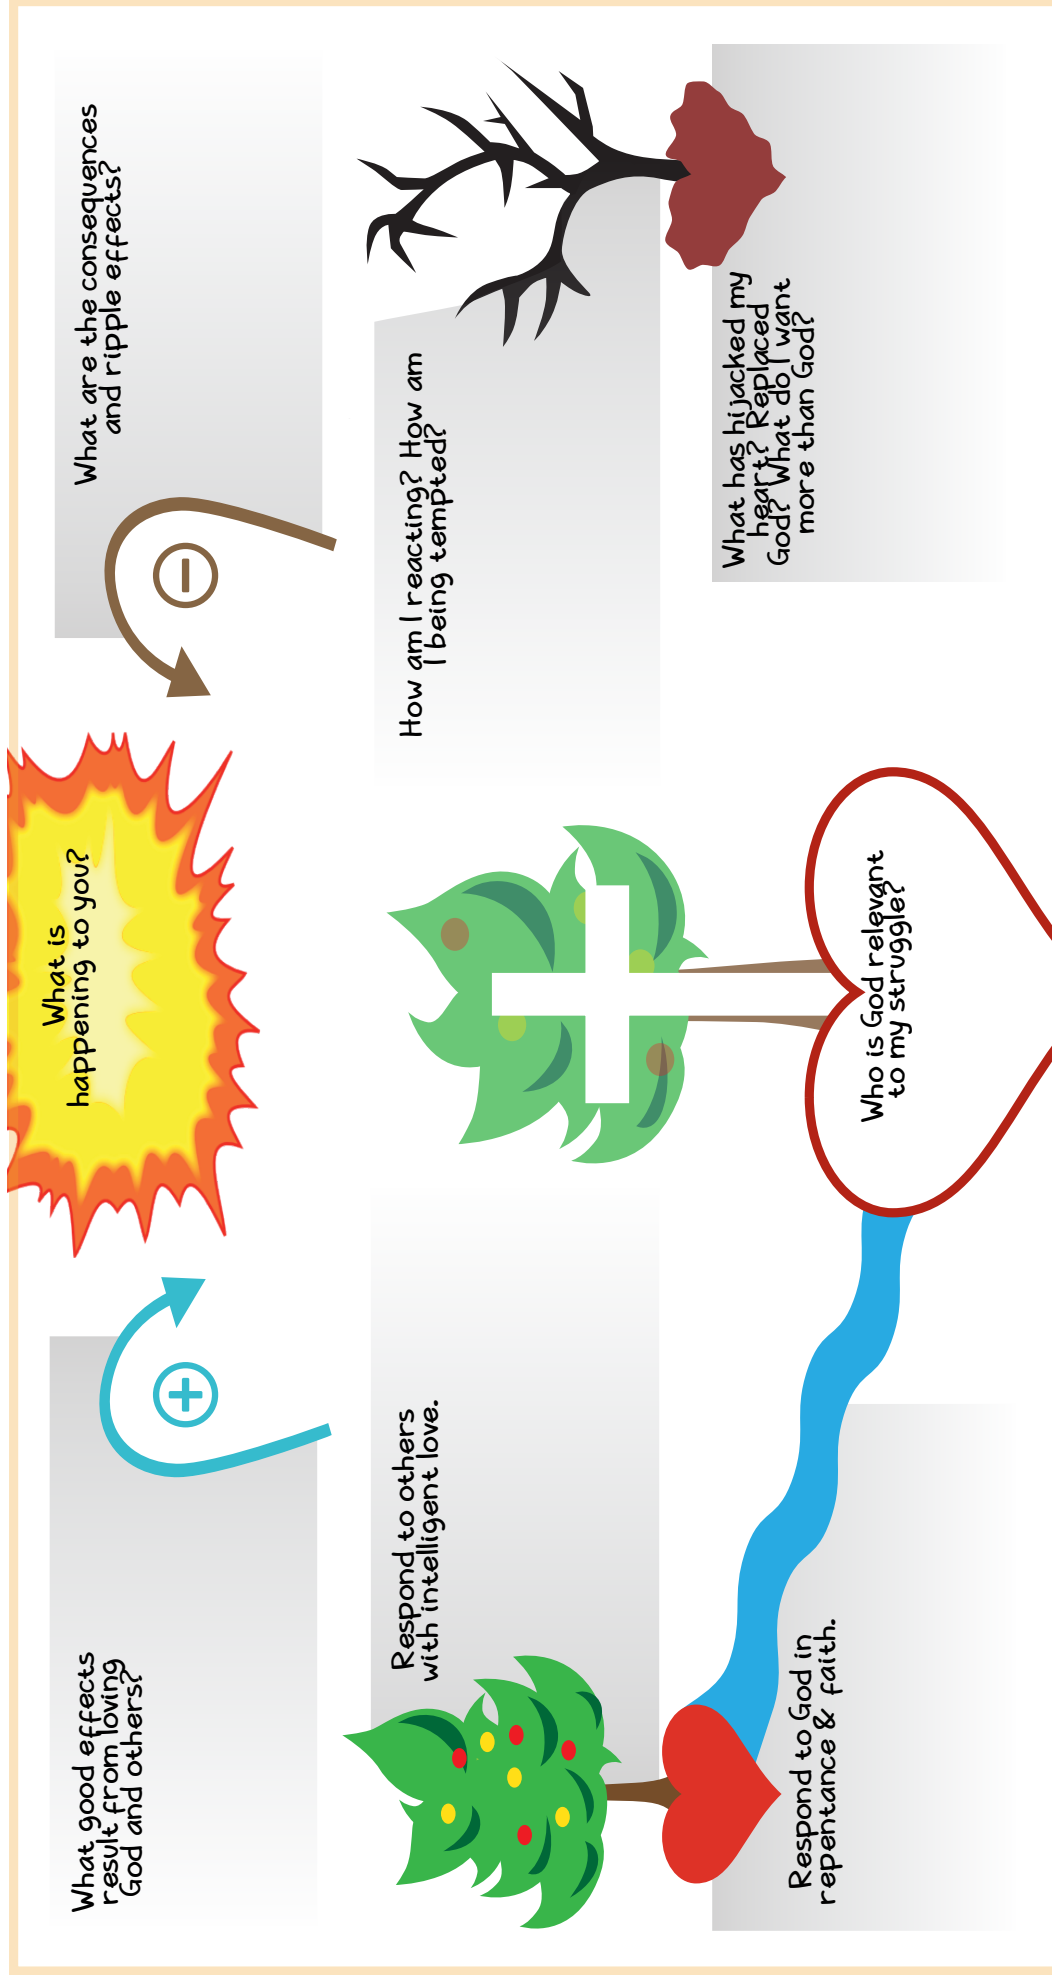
What are the consequences and ripple effects?

How am I reacting? How am I being tempted?

What has hijacked my heart? Replaced God? What do I want more than God?

What is happening to you?

Who is God relevant to my struggle?

What good effects result from loving God and others?

Respond to others with intelligent love.

Respond to God in repentance & faith.